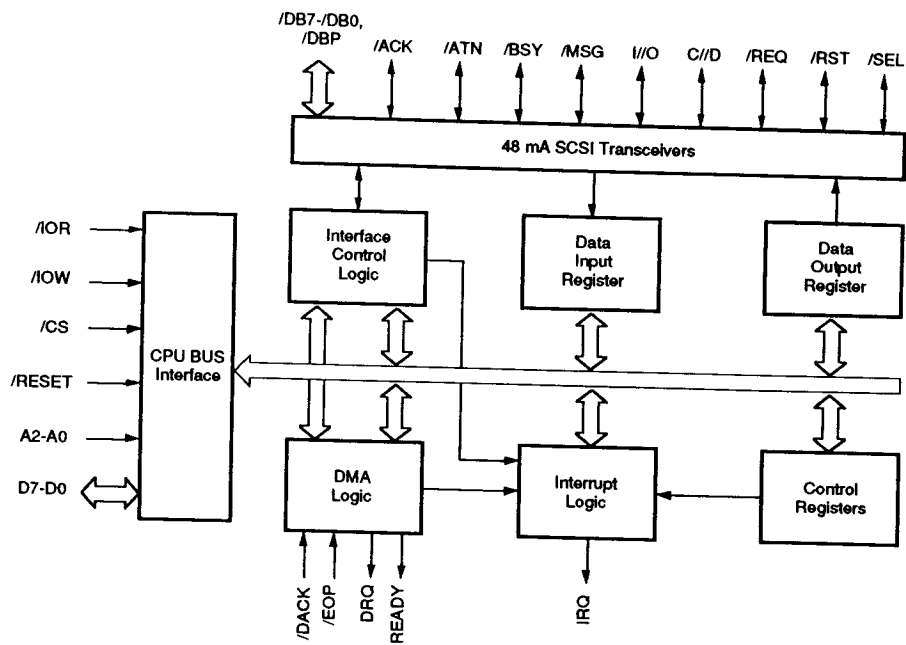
/DB7-/DB0, /DBP
/ACK
/ATN
/BSY
/MSG
I//O
C//D
/REQ
/RST
/SEL

48 mA SCSI Transceivers

/IOR
/IOW
/CS
/RESET
A2-A0
D7-D0

CPU BUS Interface

Interface Control Logic

Data Input Register

Data Output Register

DMA Logic

Interrupt Logic

Control Registers

/DACK
/EOP
DRQ
READY

IRQ